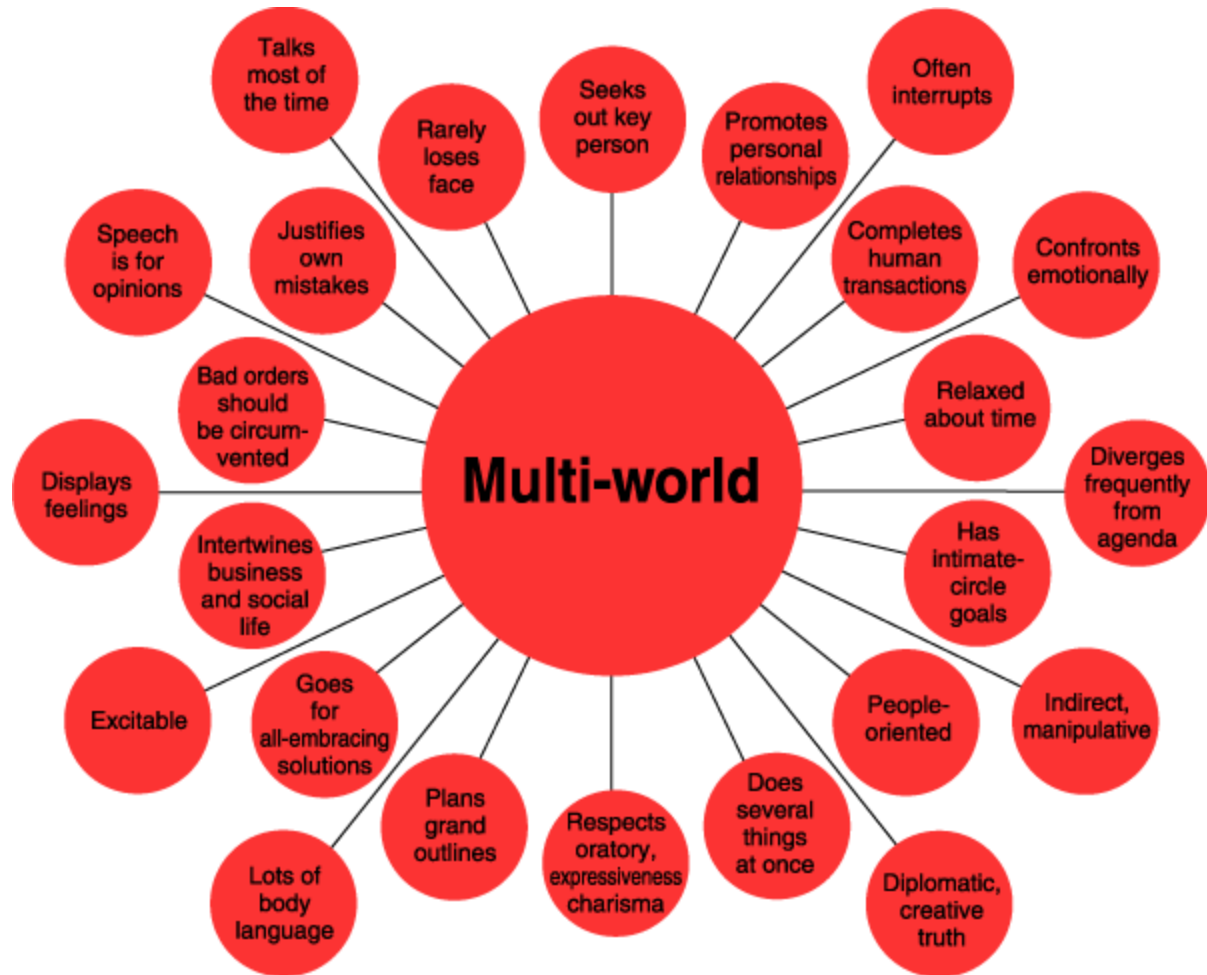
Multi-world

Talks most of the time

Rarely loses face

Seeks out key person

Promotes personal relationships

Often interrupts

Speech is for opinions

Justifies own mistakes

Completes human transactions

Confronts emotionally

Bad orders should be circumvented

Relaxed about time

Displays feelings

Diverges frequently from agenda

Intertwines business and social life

Has intimate-circle goals

Excitable

Goes for all-embracing solutions

People-oriented

Indirect, manipulative

Plans grand outlines

Respects oratory, expressiveness charisma

Does several things at once

Lots of body language

Diplomatic, creative truth